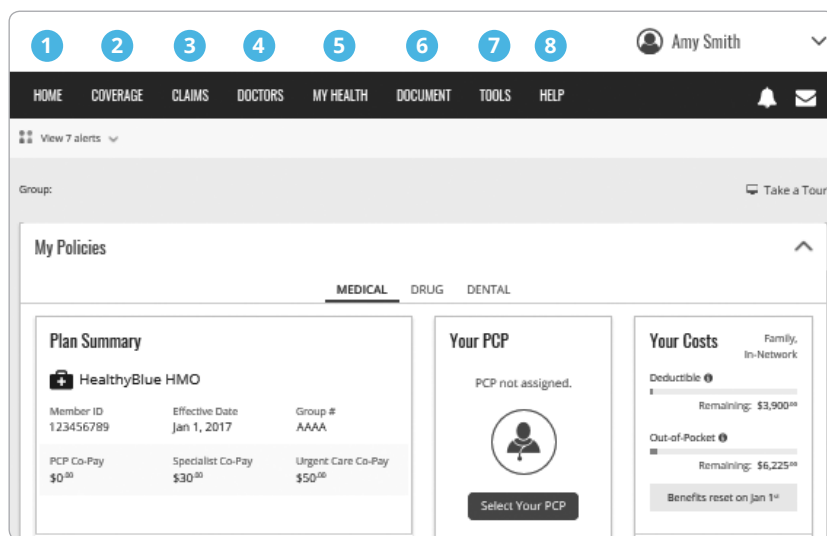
1 2 3 4 5 6 7 8

Amy Smith

HOME COVERAGE CLAIMS DOCTORS MY HEALTH DOCUMENT TOOLS HELP

View 7 alerts

Group:

Take a Tour

My Policies

MEDICAL DRUG DENTAL

Plan Summary

HealthyBlue HMO

| Member ID | Effective Date | Group # |
|---|---|---|
| 123456789 | Jan 1, 2017 | AAAA |
| PCP Co-Pay | Specialist Co-Pay | Urgent Care Co-Pay |
| $0^{.00}$ | $30^{.00}$ | $50^{.00}$ |

Your PCP

PCP not assigned.

Select Your PCP

Your Costs

Family, In-Network

Deductible

Remaining: $3,900^{.00}$

Out-of-Pocket

Remaining: $6,225^{.00}$

Benefits reset on Jan 1$^{st}$